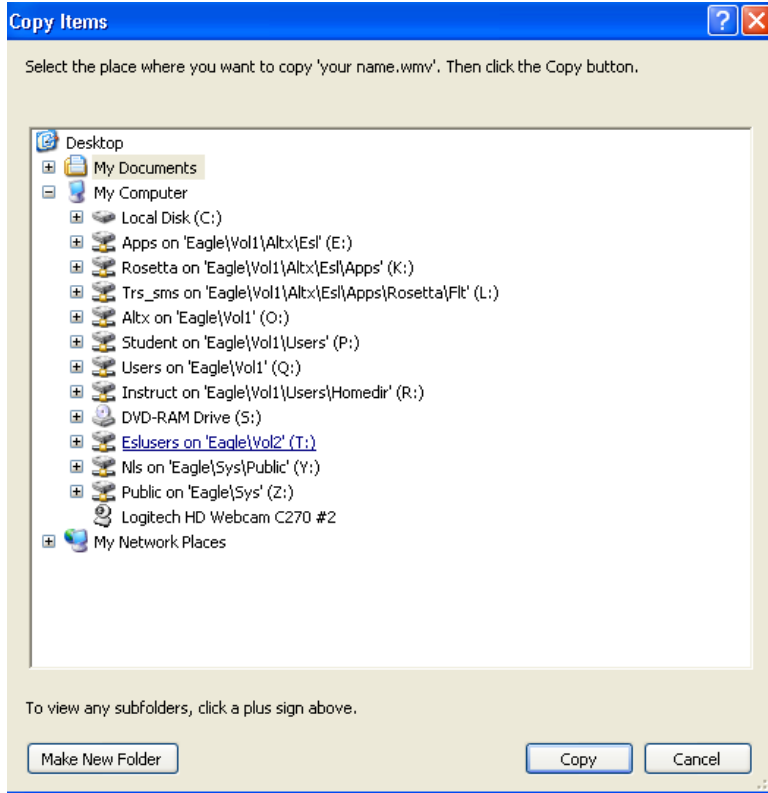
Copy Items

Select the place where you want to copy 'your name.wmv'. Then click the Copy button.

Desktop
My Documents
My Computer
Local Disk (C:)
Apps on 'Eagle\Vol1\Altx\Esl' (E:)
Rosetta on 'Eagle\Vol1\Altx\Esl\Apps' (K:)
Trs_sms on 'Eagle\Vol1\Altx\Esl\Apps\Rosetta\Flt' (L:)
Altx on 'Eagle\Vol1' (O:)
Student on 'Eagle\Vol1\Users' (P:)
Users on 'Eagle\Vol1' (Q:)
Instruct on 'Eagle\Vol1\Users\Homedir' (R:)
DVD-RAM Drive (S:)
Eslusers on 'Eagle\Vol2' (T:)
Nls on 'Eagle\Sys\Public' (Y:)
Public on 'Eagle\Sys' (Z:)
Logitech HD Webcam C270 #2
My Network Places

To view any subfolders, click a plus sign above.

Make New Folder
Copy
Cancel